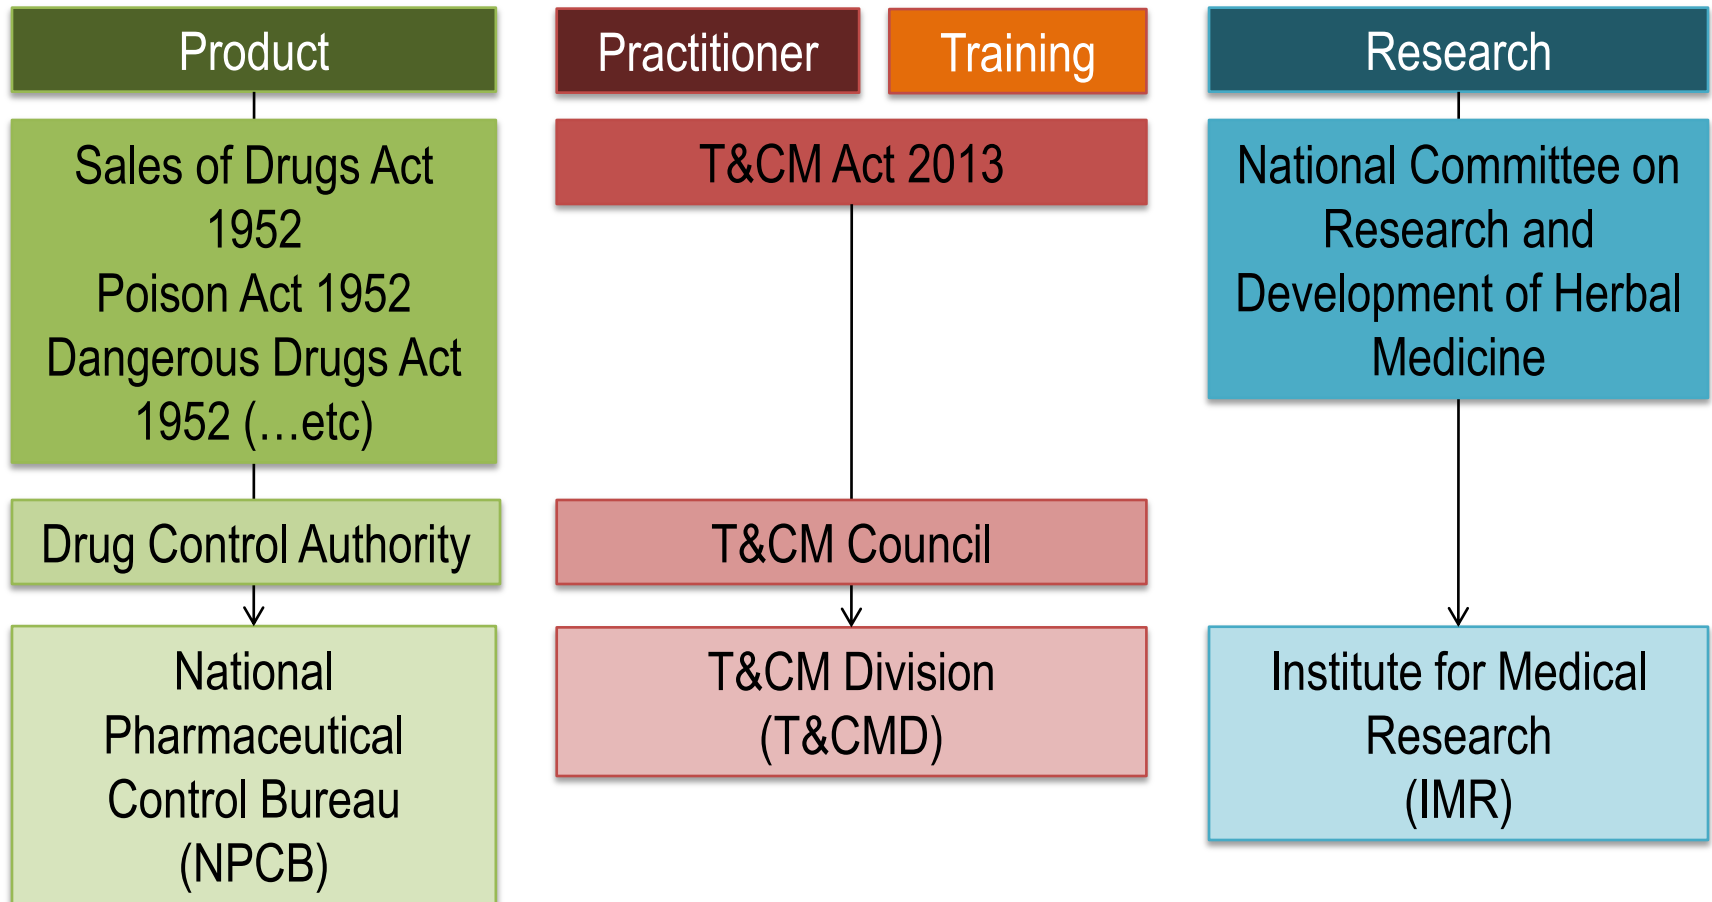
Product

Sales of Drugs Act 1952
Poison Act 1952
Dangerous Drugs Act 1952 (…etc)

Drug Control Authority

National Pharmaceutical Control Bureau (NPCB)

Practitioner

Training

T&CM Act 2013

T&CM Council

T&CM Division (T&CMD)

Research

National Committee on Research and Development of Herbal Medicine

Institute for Medical Research (IMR)